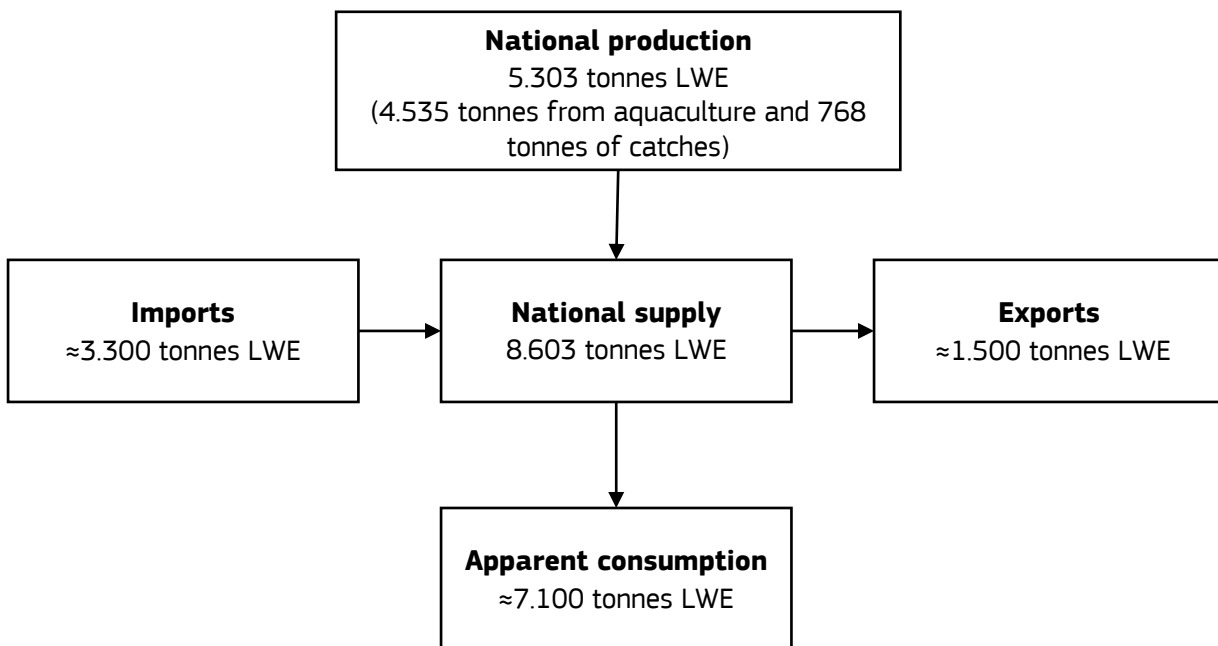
**National production**
5.303 tonnes LWE
(4.535 tonnes from aquaculture and 768 tonnes of catches)

**Imports**
≈3.300 tonnes LWE

**National supply**
8.603 tonnes LWE

**Exports**
≈1.500 tonnes LWE

**Apparent consumption**
≈7.100 tonnes LWE